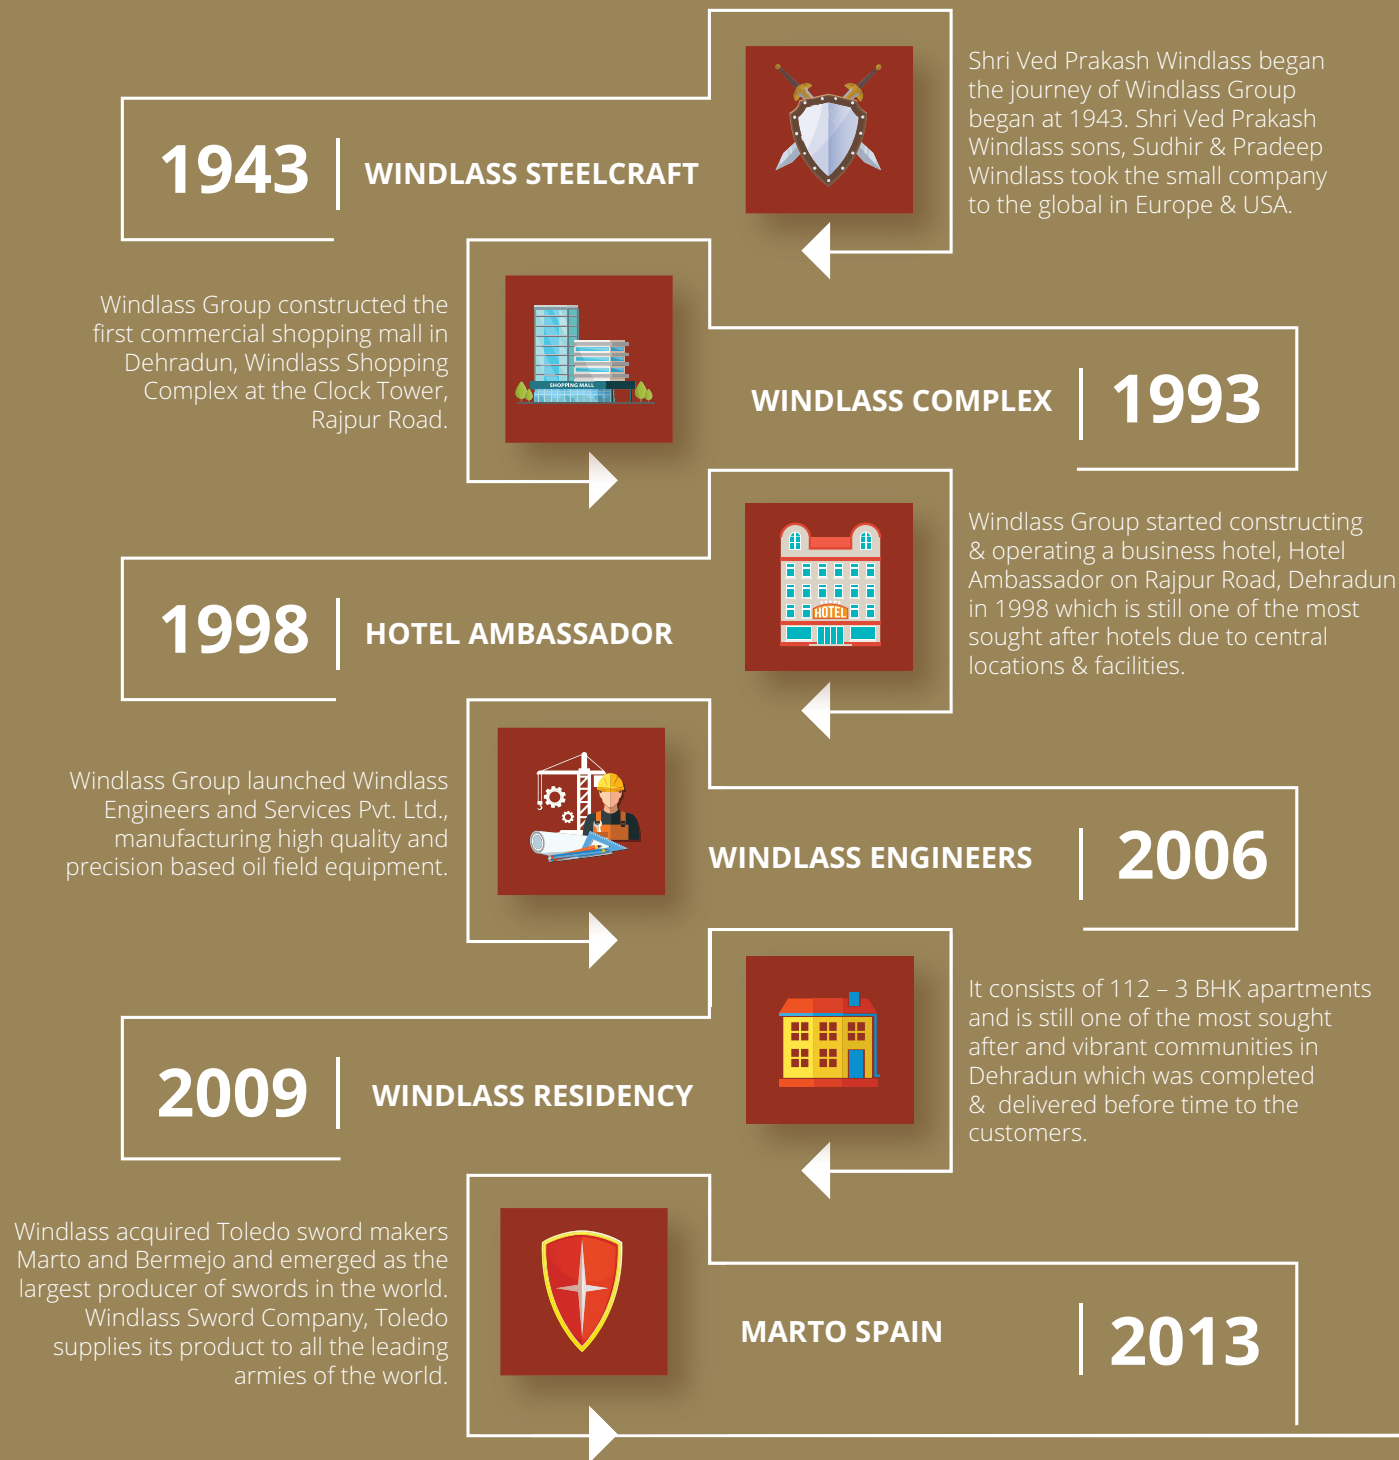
1943 WINDLASS STEELCRAFT

Shri Ved Prakash Windlass began the journey of Windlass Group began at 1943. Shri Ved Prakash Windlass sons, Sudhir & Pradeep Windlass took the small company to the global in Europe & USA.

Windlass Group constructed the first commercial shopping mall in Dehradun, Windlass Shopping Complex at the Clock Tower, Rajpur Road.

SHOPPING MALL

WINDLASS COMPLEX 1993

1998 HOTEL AMBASSADOR

HOTEL

Windlass Group started constructing & operating a business hotel, Hotel Ambassador on Rajpur Road, Dehradun in 1998 which is still one of the most sought after hotels due to central locations & facilities.

Windlass Group launched Windlass Engineers and Services Pvt. Ltd., manufacturing high quality and precision based oil field equipment.

WINDLASS ENGINEERS 2006

2009 WINDLASS RESIDENCY

It consists of 112 – 3 BHK apartments and is still one of the most sought after and vibrant communities in Dehradun which was completed & delivered before time to the customers.

Windlass acquired Toledo sword makers Marto and Bermejo and emerged as the largest producer of swords in the world. Windlass Sword Company, Toledo supplies its product to all the leading armies of the world.

MARTO SPAIN 2013